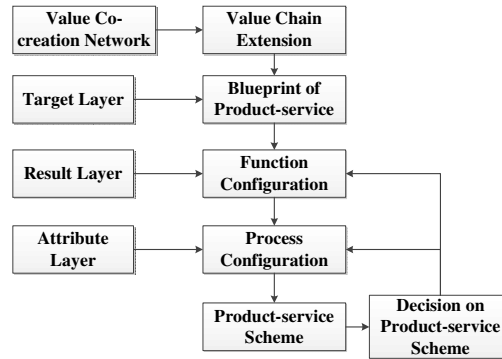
Value Co-creation Network

Value Chain Extension

Target Layer

Blueprint of Product-service

Result Layer

Function Configuration

Attribute Layer

Process Configuration

Product-service Scheme

Decision on Product-service Scheme